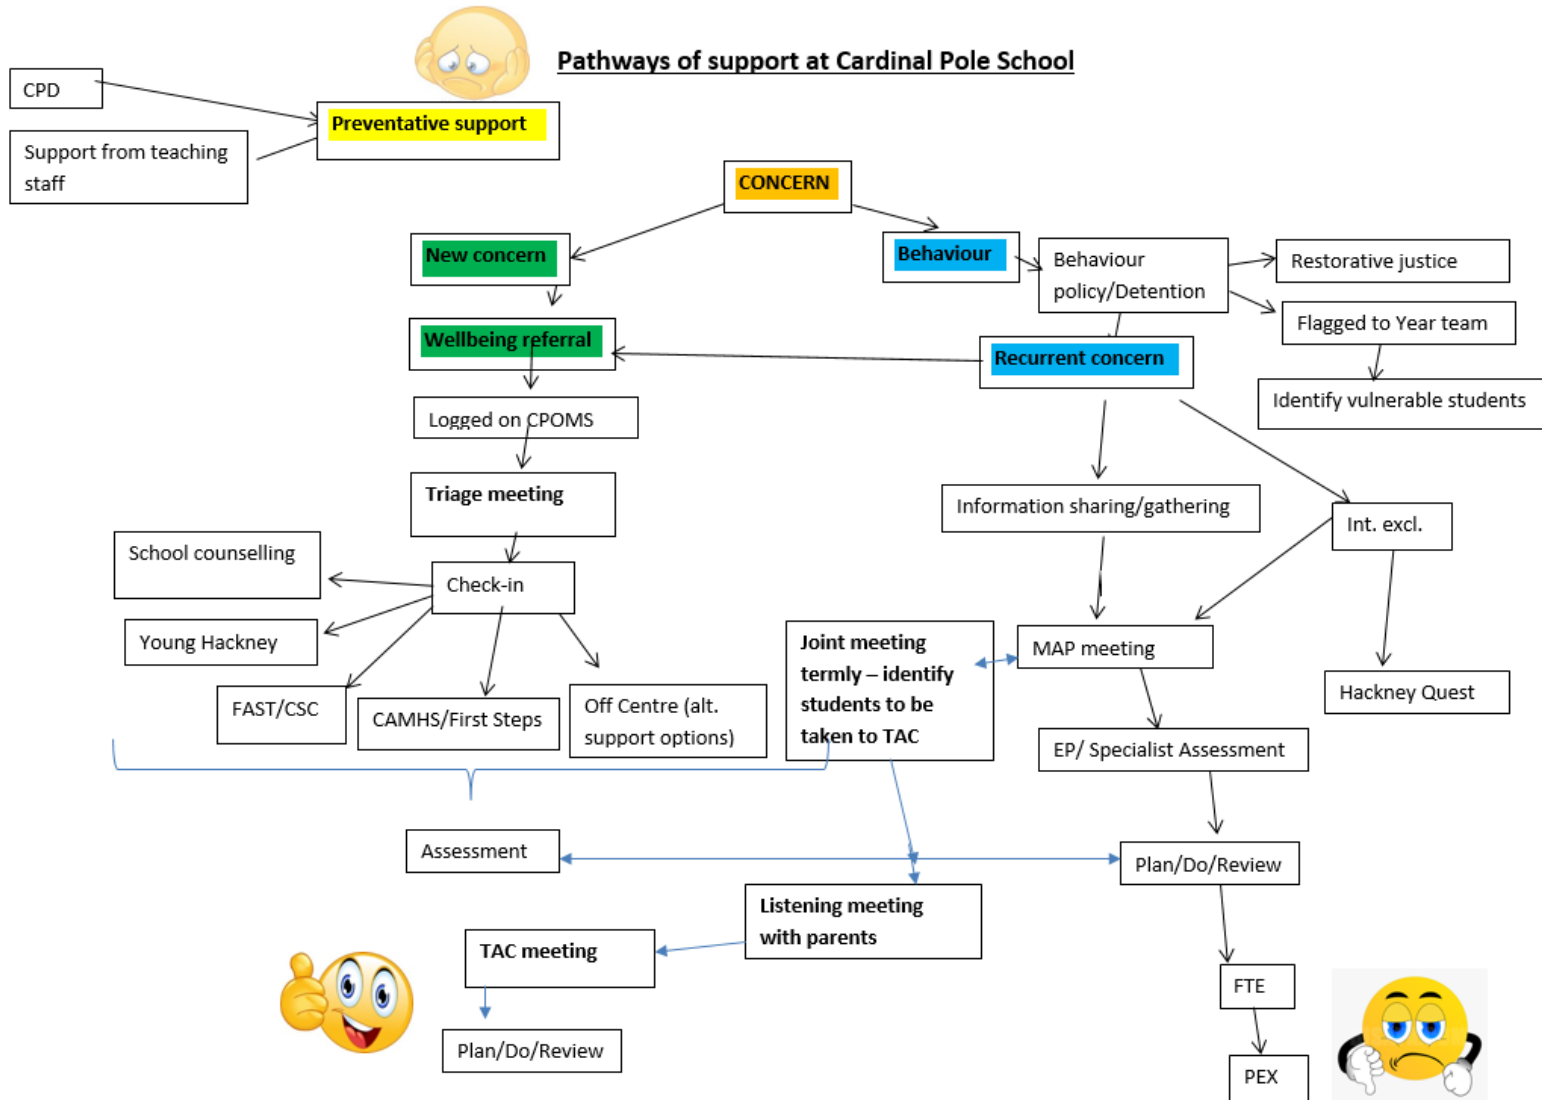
Pathways of support at Cardinal Pole School

CPD

Support from teaching staff

Preventative support

CONCERN

New concern

Behaviour

Behaviour policy/Detention

Restorative justice

Flagged to Year team

Identify vulnerable students

Wellbeing referral

Recurrent concern

Logged on CPOMS

Triage meeting

Information sharing/gathering

Int. excl.

School counselling

Check-in

Young Hackney

FAST/CSC

CAMHS/First Steps

Off Centre (alt. support options)

Joint meeting termly – identify students to be taken to TAC

MAP meeting

Hackney Quest

EP/ Specialist Assessment

Assessment

Plan/Do/Review

Listening meeting with parents

TAC meeting

Plan/Do/Review

FTE

PEX